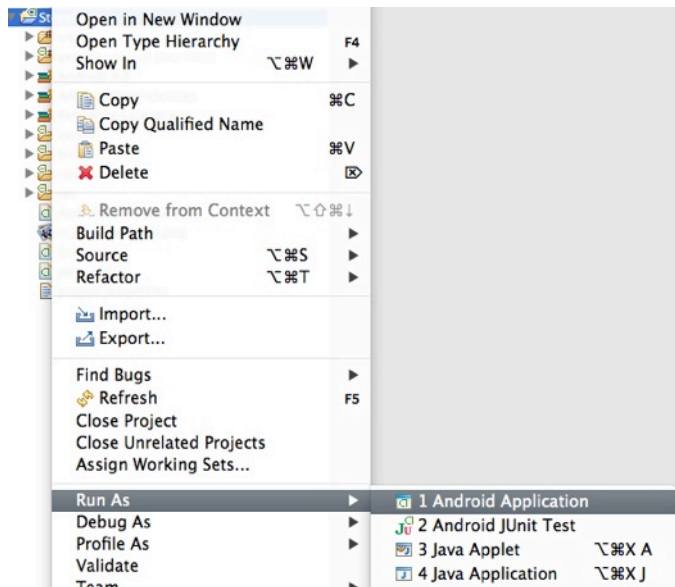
St

Open in New Window
Open Type Hierarchy F4
Show In ⌥⌘W ▶

Copy ⌘C
Copy Qualified Name
Paste ⌘V
Delete ⌦

Remove from Context ⌥⇧⌘↓
Build Path ▶
Source ⌥⌘S ▶
Refactor ⌥⌘T ▶

Import...
Export...

Find Bugs ▶
Refresh F5
Close Project
Close Unrelated Projects
Assign Working Sets...

Run As ▶
Debug As ▶
Profile As ▶
Validate
Team ▶

1 Android Application
2 Android JUnit Test
3 Java Applet ⌥⌘X A
4 Java Application ⌥⌘X J